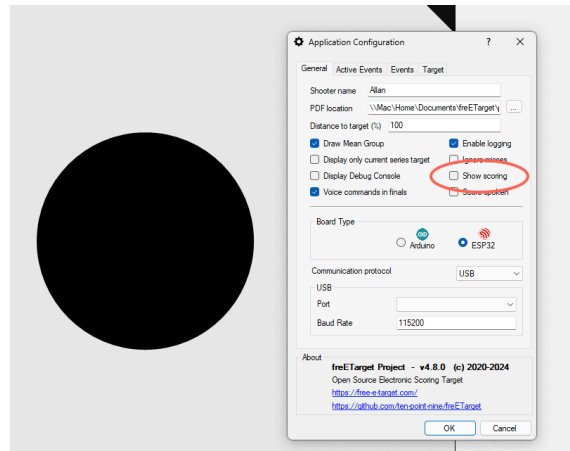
Application Configuration ? ✕

General | Active Events | Events | Target

Shooter name Allan

PDF location \\Mac\Home\Documents\freETarget\ ...

Distance to target (%) 100

Draw Mean Group

Display only current series target

Display Debug Console

Voice commands in finals

Enable logging

Ignore misses

Show scoring

Score spoken

Board Type

Arduino

ESP32

Communication protocol USB

USB

Port

Baud Rate 115200

About

freETarget Project - v4.8.0 (c) 2020-2024

Open Source Electronic Scoring Target

https://free-e-target.com/

https://github.com/ten-point-nine/freETarget

OK Cancel